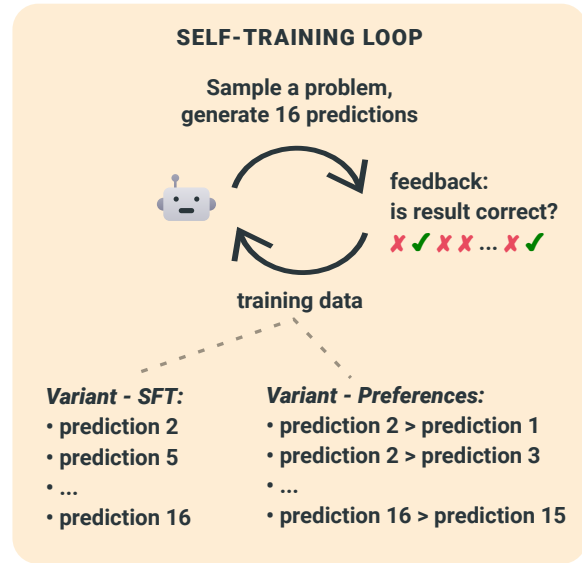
SELF-TRAINING LOOP

Sample a problem, generate 16 predictions

feedback: is result correct?

✗ ✓ ✗ ✗ ... ✗ ✓

training data

*Variant - SFT:*
• prediction 2
• prediction 5
• ...
• prediction 16

*Variant - Preferences:*
• prediction 2 > prediction 1
• prediction 2 > prediction 3
• ...
• prediction 16 > prediction 15